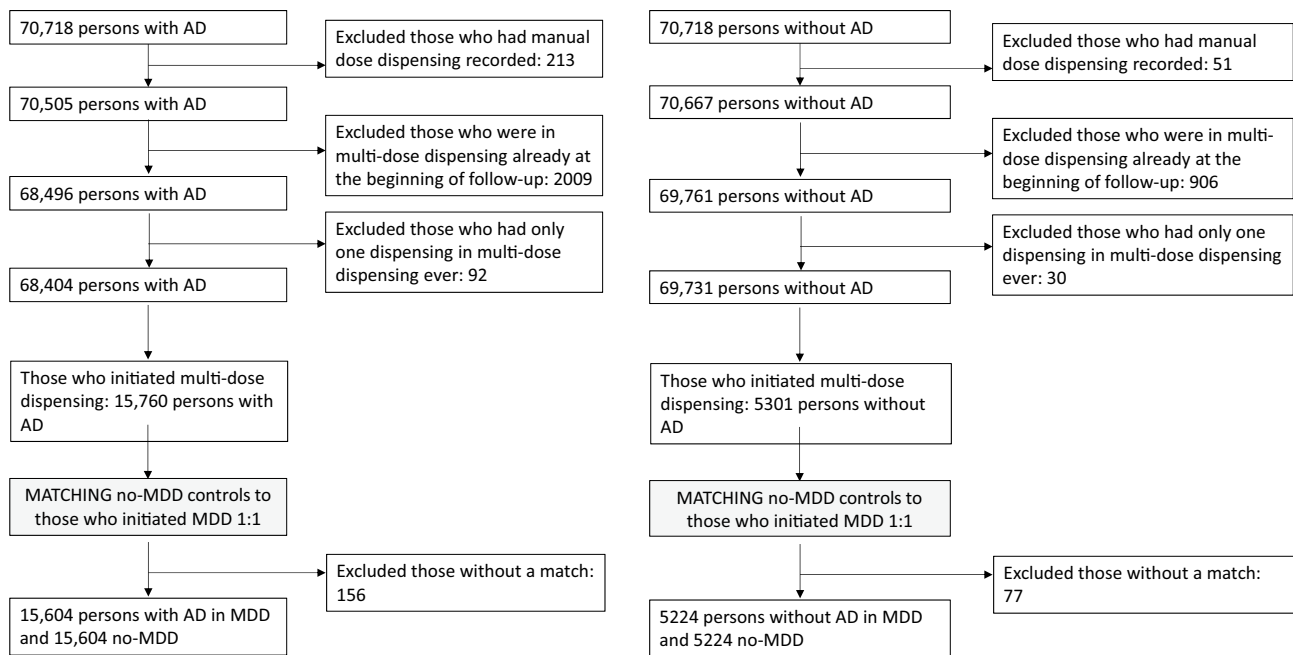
70,718 persons with AD

Excluded those who had manual dose dispensing recorded: 213

70,505 persons with AD

Excluded those who were in multi-dose dispensing already at the beginning of follow-up: 2009

68,496 persons with AD

Excluded those who had only one dispensing in multi-dose dispensing ever: 92

68,404 persons with AD

Those who initiated multi-dose dispensing: 15,760 persons with AD

MATCHING no-MDD controls to those who initiated MDD 1:1

Excluded those without a match: 156

15,604 persons with AD in MDD and 15,604 no-MDD

70,718 persons without AD

Excluded those who had manual dose dispensing recorded: 51

70,667 persons without AD

Excluded those who were in multi-dose dispensing already at the beginning of follow-up: 906

69,761 persons without AD

Excluded those who had only one dispensing in multi-dose dispensing ever: 30

69,731 persons without AD

Those who initiated multi-dose dispensing: 5301 persons without AD

MATCHING no-MDD controls to those who initiated MDD 1:1

Excluded those without a match: 77

5224 persons without AD in MDD and 5224 no-MDD